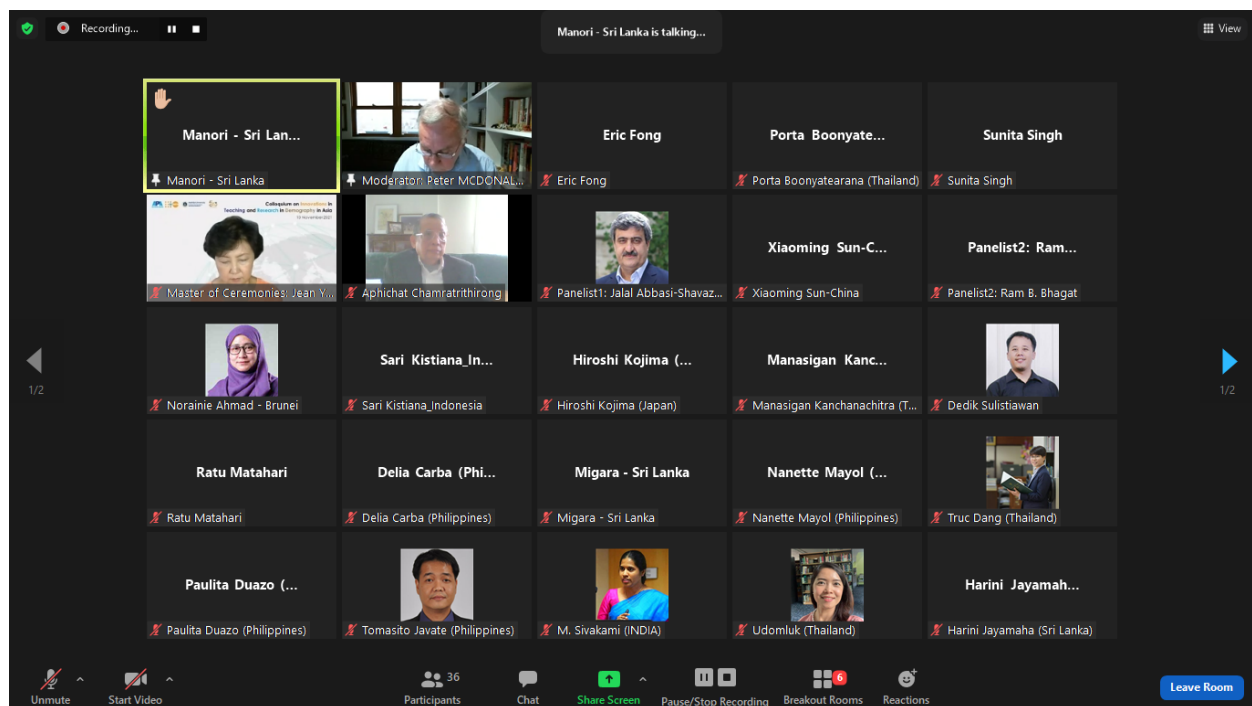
Recording...

Manori - Sri Lanka is talking...

View

Manori - Sri Lan...
Manori - Sri Lanka

Moderator: Peter MCDONAL...

Eric Fong
Eric Fong

Porta Boonyate...
Porta Boonyatearana (Thailand)

Sunita Singh
Sunita Singh

Colloquium on Innovations in Teaching and Research in Demography in Asia
Master of Ceremonies: Jean Y...

Aphichat Chamratrithirong

Panelist1: Jalal Abbasi-Shavaz...

Xiaoming Sun-C...
Xiaoming Sun-China

Panelist2: Ram...
Panelist2: Ram B. Bhagat

1/2

Norainie Ahmad - Brunei

Sari Kistiana_In...
Sari Kistiana_Indonesia

Hiroshi Kojima (...
Hiroshi Kojima (Japan)

Manasigan Kanc...
Manasigan Kanchanachitra (T...

Dedik Sulistiawan

1/2

Ratu Matahari
Ratu Matahari

Delia Carba (Phi...
Delia Carba (Philippines)

Migara - Sri Lanka
Migara - Sri Lanka

Nanette Mayol (...
Nanette Mayol (Philippines)

Truc Dang (Thailand)

Paulita Duazo (...
Paulita Duazo (Philippines)

Tomasito Javate (Philippines)

M. Sivakami (INDIA)

Udomluk (Thailand)

Harini Jayamah...
Harini Jayamaha (Sri Lanka)

Unmute
Start Video
36
Participants
Chat
Share Screen
Pause/Stop Recording
6
Breakout Rooms
Reactions
Leave Room